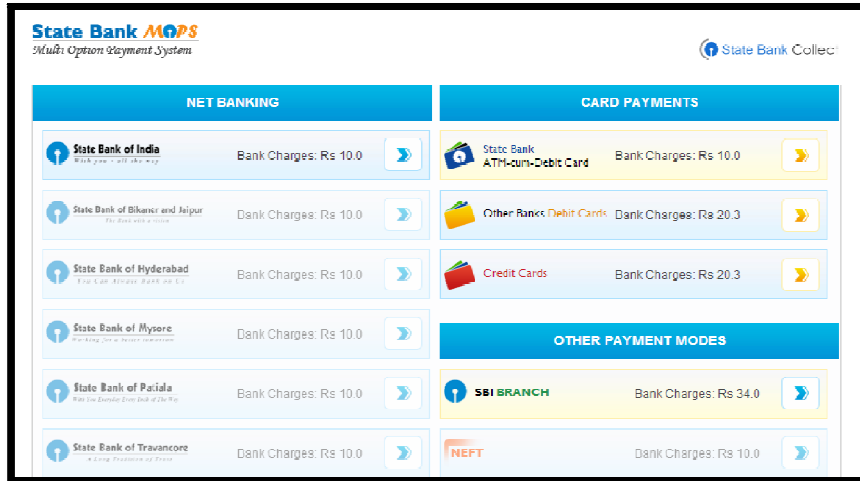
State Bank MOPS
Multi Option Payment System

State Bank Collect

NET BANKING

State Bank of India
With you - all the way
Bank Charges: Rs 10.0

State Bank of Bikaner and Jaipur
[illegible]
Bank Charges: Rs 10.0

State Bank of Hyderabad
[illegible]
Bank Charges: Rs 10.0

State Bank of Mysore
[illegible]
Bank Charges: Rs 10.0

State Bank of Patiala
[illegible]
Bank Charges: Rs 10.0

State Bank of Travancore
A Long Tradition of Trust
Bank Charges: Rs 10.0

CARD PAYMENTS

State Bank
ATM-cum-Debit Card
Bank Charges: Rs 10.0

Other Banks Debit Cards
Bank Charges: Rs 20.3

Credit Cards
Bank Charges: Rs 20.3

OTHER PAYMENT MODES

SBI BRANCH
Bank Charges: Rs 34.0

NEFT
Bank Charges: Rs 10.0